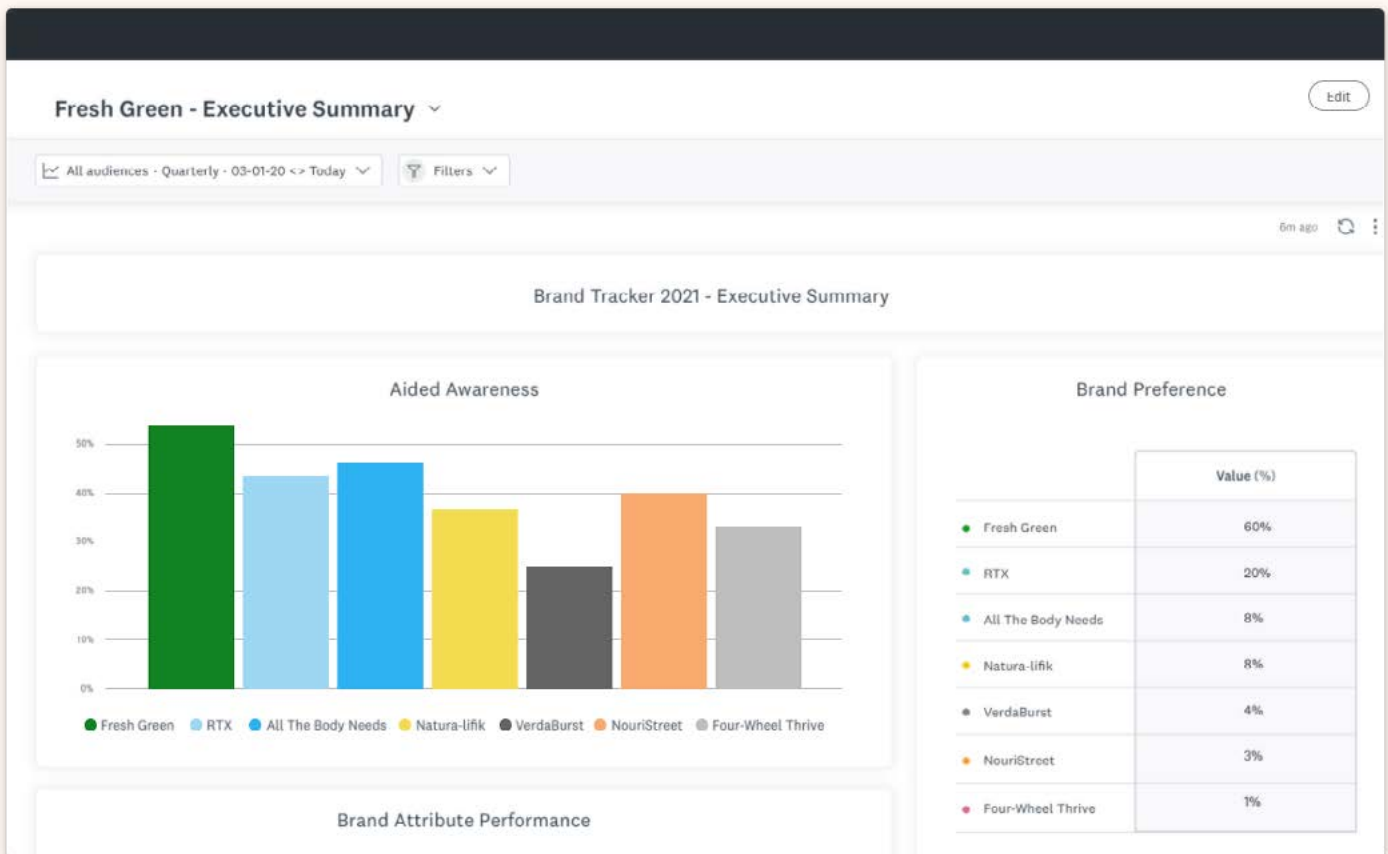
Fresh Green - Executive Summary

Edit

All audiences · Quarterly · 03-01-20 <> Today

Filters

6m ago

Brand Tracker 2021 - Executive Summary

Aided Awareness

50%
40%
30%
20%
10%
0%

Fresh Green RTX All The Body Needs Natura-lifik VerdaBurst NouriStreet Four-Wheel Thrive

Brand Preference

| | Value (%) |
|---|---|
| Fresh Green | 60% |
| RTX | 20% |
| All The Body Needs | 8% |
| Natura-lifik | 8% |
| VerdaBurst | 4% |
| NouriStreet | 3% |
| Four-Wheel Thrive | 1% |

Brand Attribute Performance